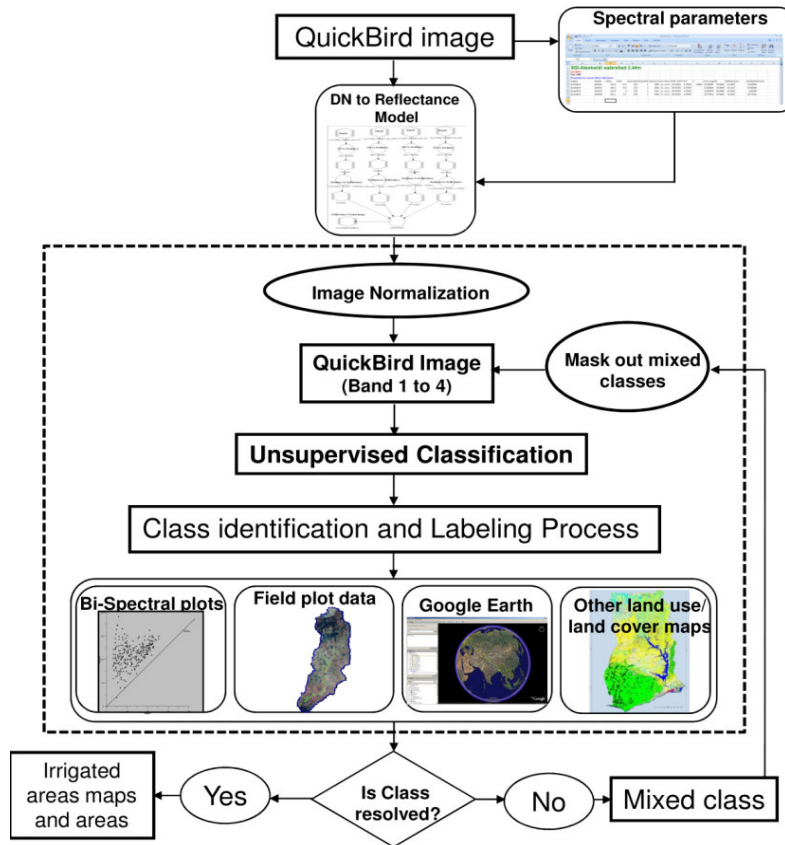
QuickBird image

Spectral parameters

DN to Reflectance Model

Image Normalization

QuickBird Image (Band 1 to 4)

Mask out mixed classes

Unsupervised Classification

Class identification and Labeling Process

Bi-Spectral plots

Field plot data

Google Earth

Other land use/ land cover maps

Irrigated areas maps and areas

Yes

Is Class resolved?

No

Mixed class